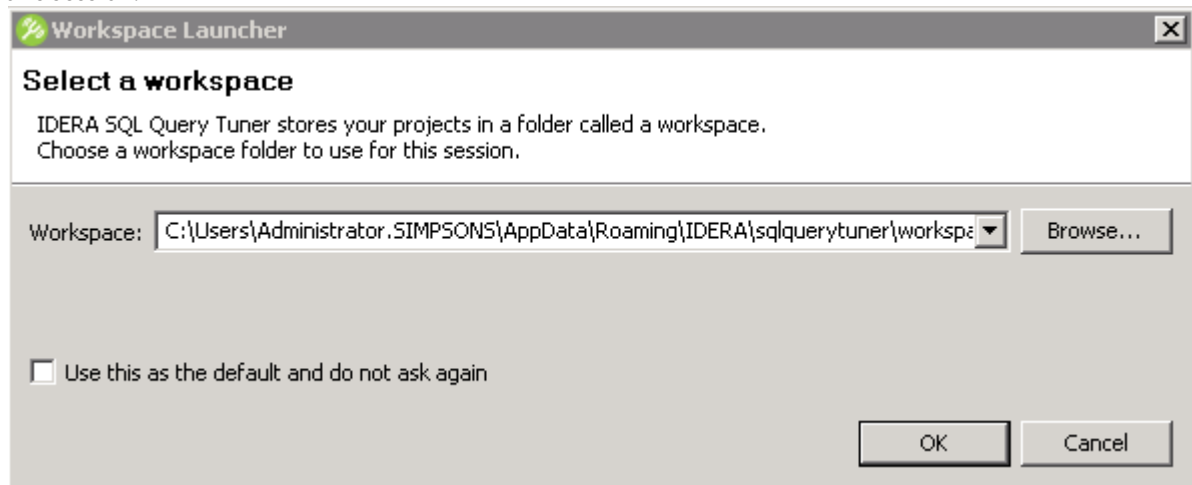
Workspace Launcher

Select a workspace

IDERA SQL Query Tuner stores your projects in a folder called a workspace.
Choose a workspace folder to use for this session.

Workspace: C:\Users\Administrator.SIMPSONS\AppData\Roaming\IDERA\sqlquerytuner\workspa

Browse...

Use this as the default and do not ask again

OK

Cancel